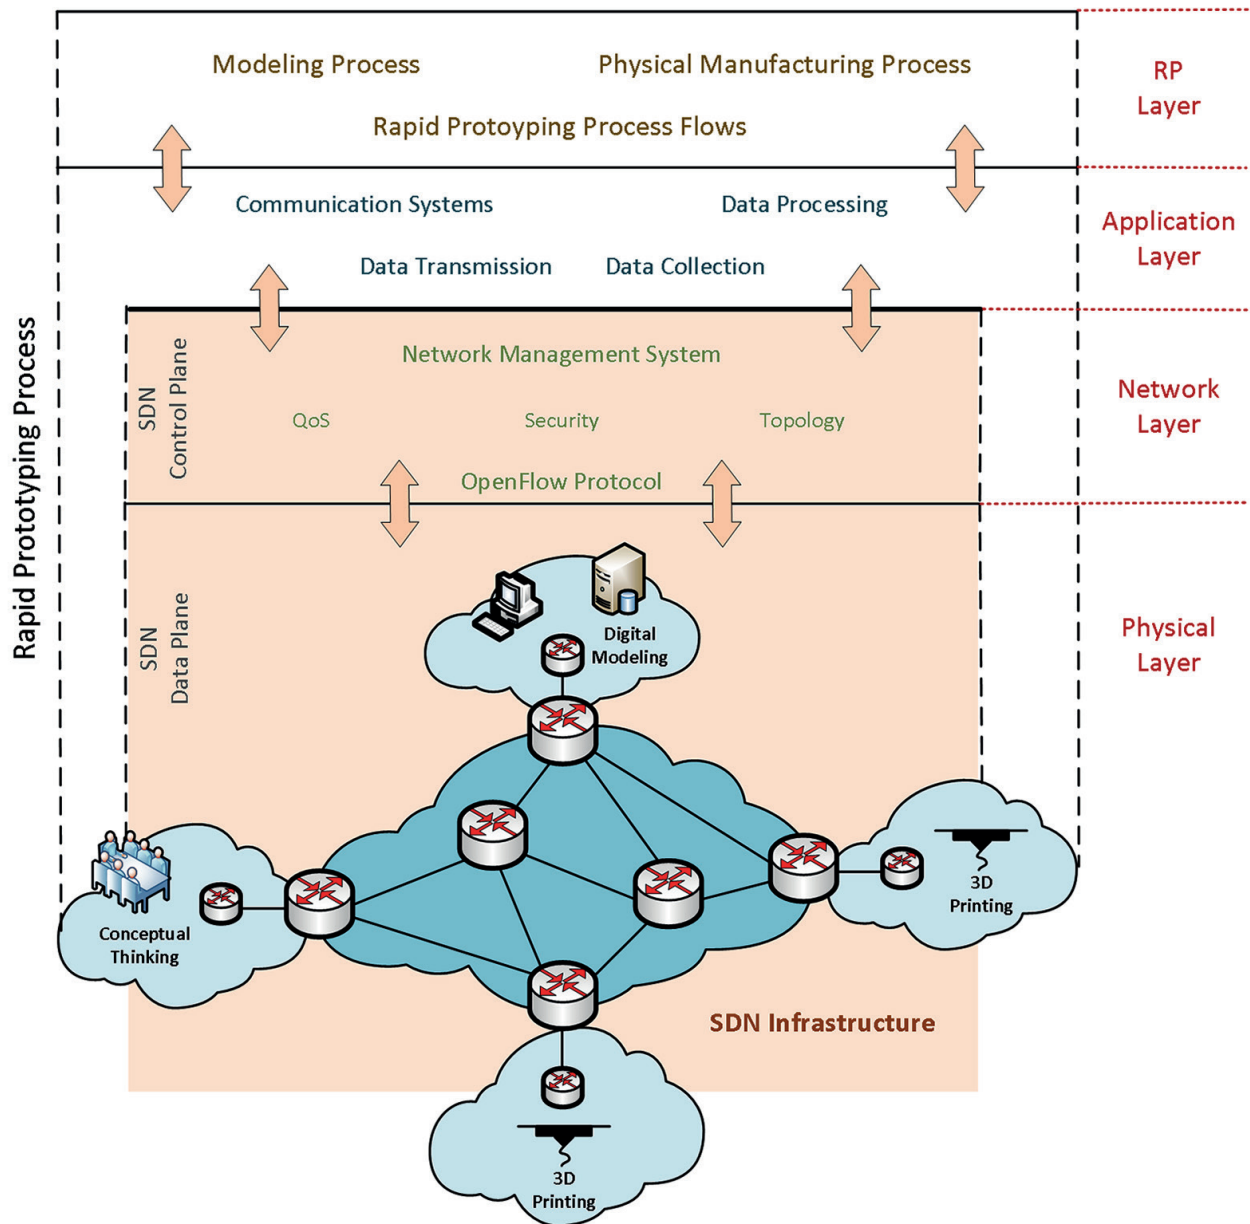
Modeling Process

Physical Manufacturing Process

Rapid Protoyping Process Flows

RP Layer

Communication Systems

Data Processing

Application Layer

Data Transmission

Data Collection

Rapid Prototyping Process

SDN Control Plane

Network Management System

Network Layer

QoS

Security

Topology

OpenFlow Protocol

SDN Data Plane

Digital Modeling

Physical Layer

Conceptual Thinking

3D Printing

SDN Infrastructure

3D Printing